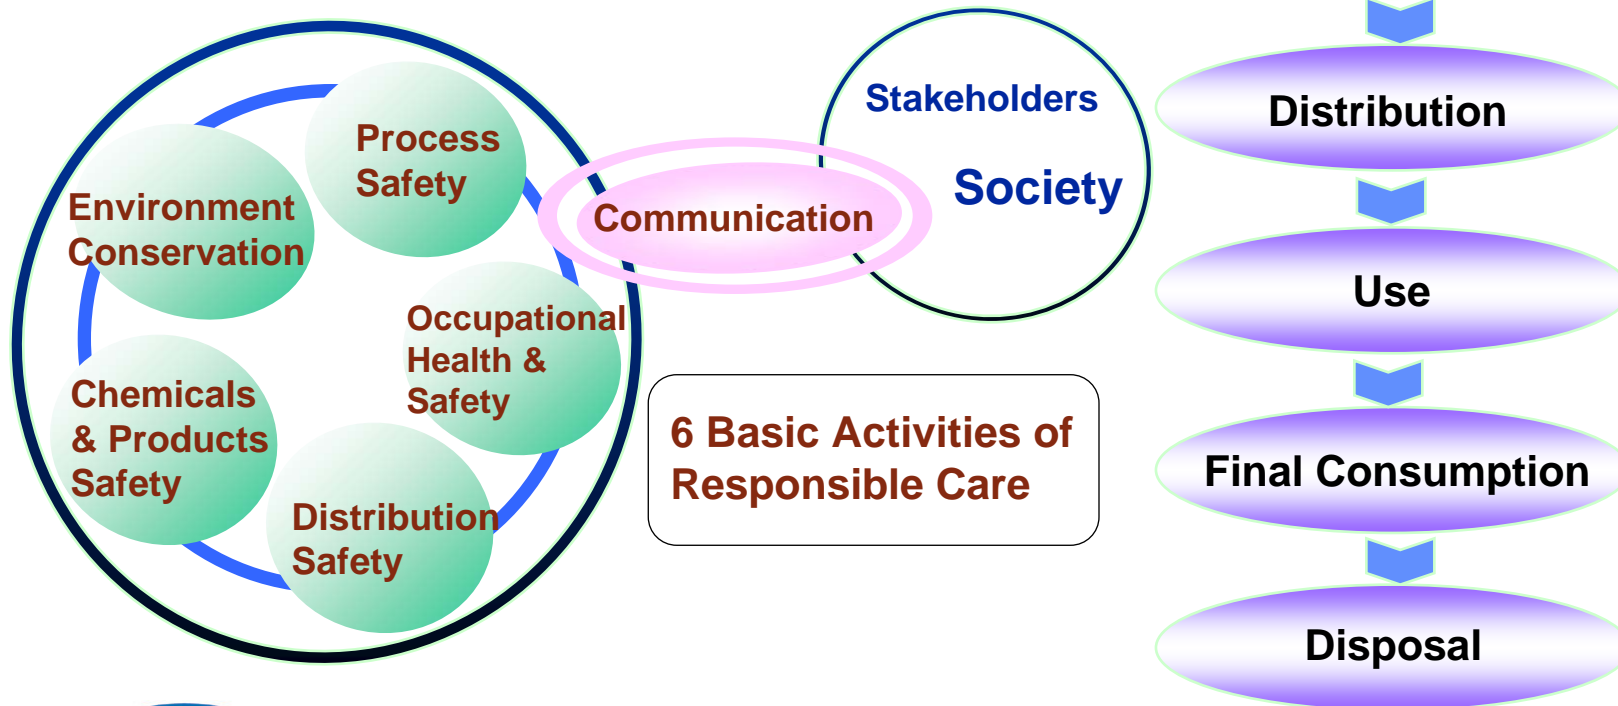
Process Safety

Environment Conservation

Occupational Health & Safety

Chemicals & Products Safety

Distribution Safety

Communication

Stakeholders

Society

6 Basic Activities of Responsible Care

Distribution

Use

Final Consumption

Disposal